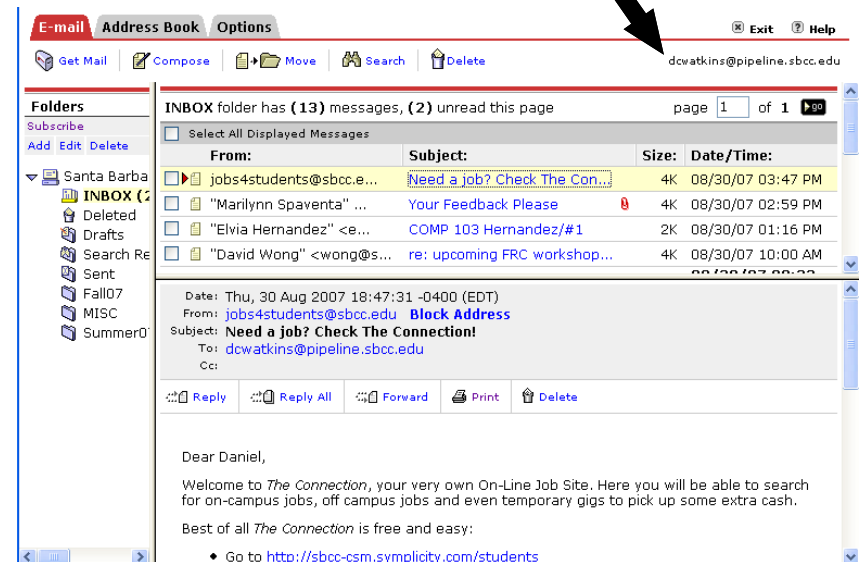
E-mail Address Book Options

Exit Help

Get Mail Compose Move Search Delete

dcwatkins@pipeline.sbcc.edu

Folders
Subscribe
Add Edit Delete

Santa Barba
INBOX (2
Deleted
Drafts
Search Re
Sent
Fall07
MISC
Summer0

INBOX folder has (13) messages, (2) unread this page

page 1 of 1 go

Select All Displayed Messages

| From: | Subject: | Size: | Date/Time: |
|---|---|---|---|
| jobs4students@sbcc.e... | Need a job? Check The Con... | 4K | 08/30/07 03:47 PM |
| "Marilynn Spaventa" ... | Your Feedback Please | 4K | 08/30/07 02:59 PM |
| "Elvia Hernandez" <e... | COMP 103 Hernandez/#1 | 2K | 08/30/07 01:16 PM |
| "David Wong" <wong@s... | re: upcoming FRC workshop... | 4K | 08/30/07 10:00 AM |

Date: Thu, 30 Aug 2007 18:47:31 -0400 (EDT)
From: jobs4students@sbcc.edu Block Address
Subject: Need a job? Check The Connection!
To: dcwatkins@pipeline.sbcc.edu
Cc:

Reply Reply All Forward Print Delete

Dear Daniel,

Welcome to The Connection, your very own On-Line Job Site. Here you will be able to search for on-campus jobs, off campus jobs and even temporary gigs to pick up some extra cash.

Best of all The Connection is free and easy:

• Go to http://sbcc-csm.symplicity.com/students